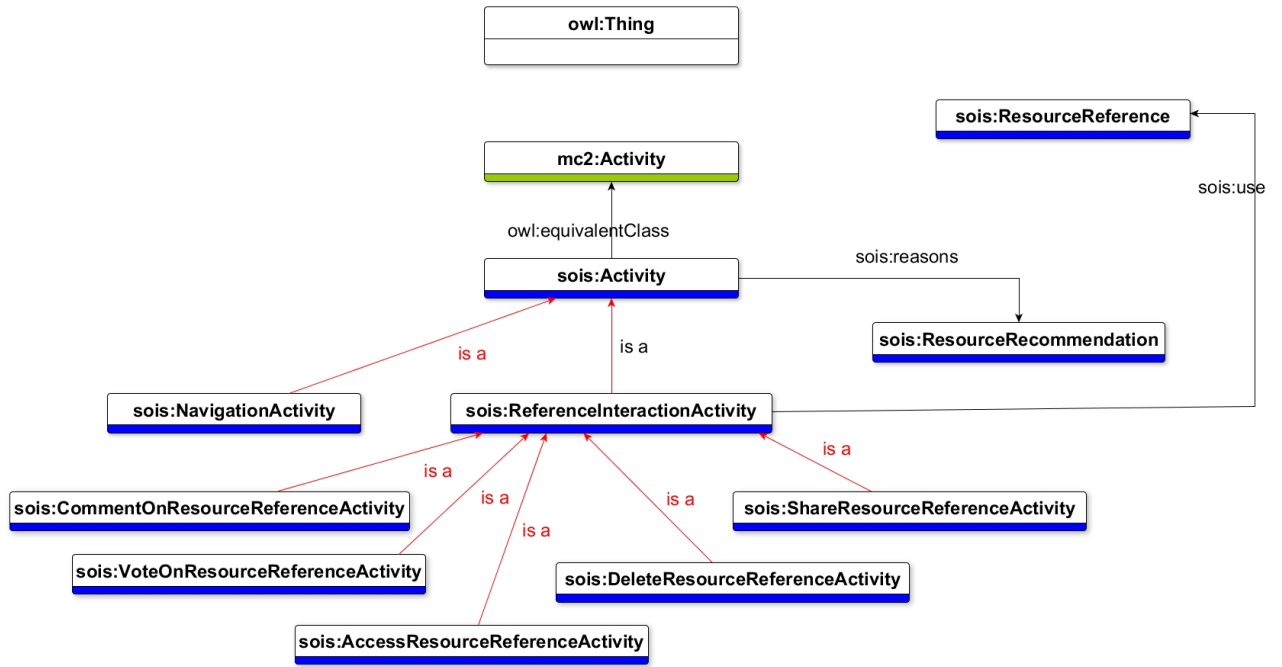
owl:Thing

sois:ResourceReference

mc2:Activity

sois:use

owl:equivalentClass

sois:reasons

sois:Activity

sois:ResourceRecommendation

is a

is a

sois:NavigationActivity

sois:ReferenceInteractionActivity

is a

is a

sois:CommentOnResourceReferenceActivity

is a

is a

sois:ShareResourceReferenceActivity

is a

sois:VoteOnResourceReferenceActivity

sois:DeleteResourceReferenceActivity

sois:AccessResourceReferenceActivity